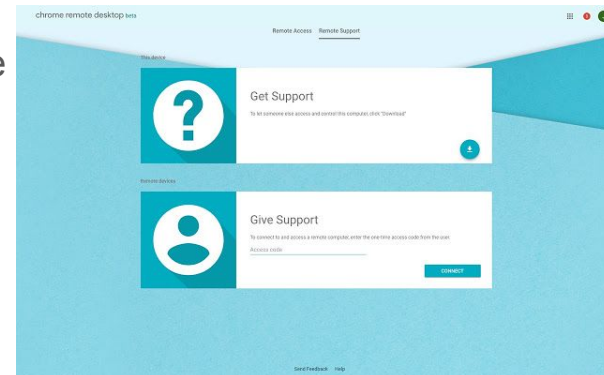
e

chrome remote desktop beta

Remote Access Remote Support

This device

Get Support

To let someone else access and control this computer, click "Download"

Remote devices

Give Support

To connect to and access a remote computer, enter the one-time access code from the user.

Access code

CONNECT

Send Feedback Help